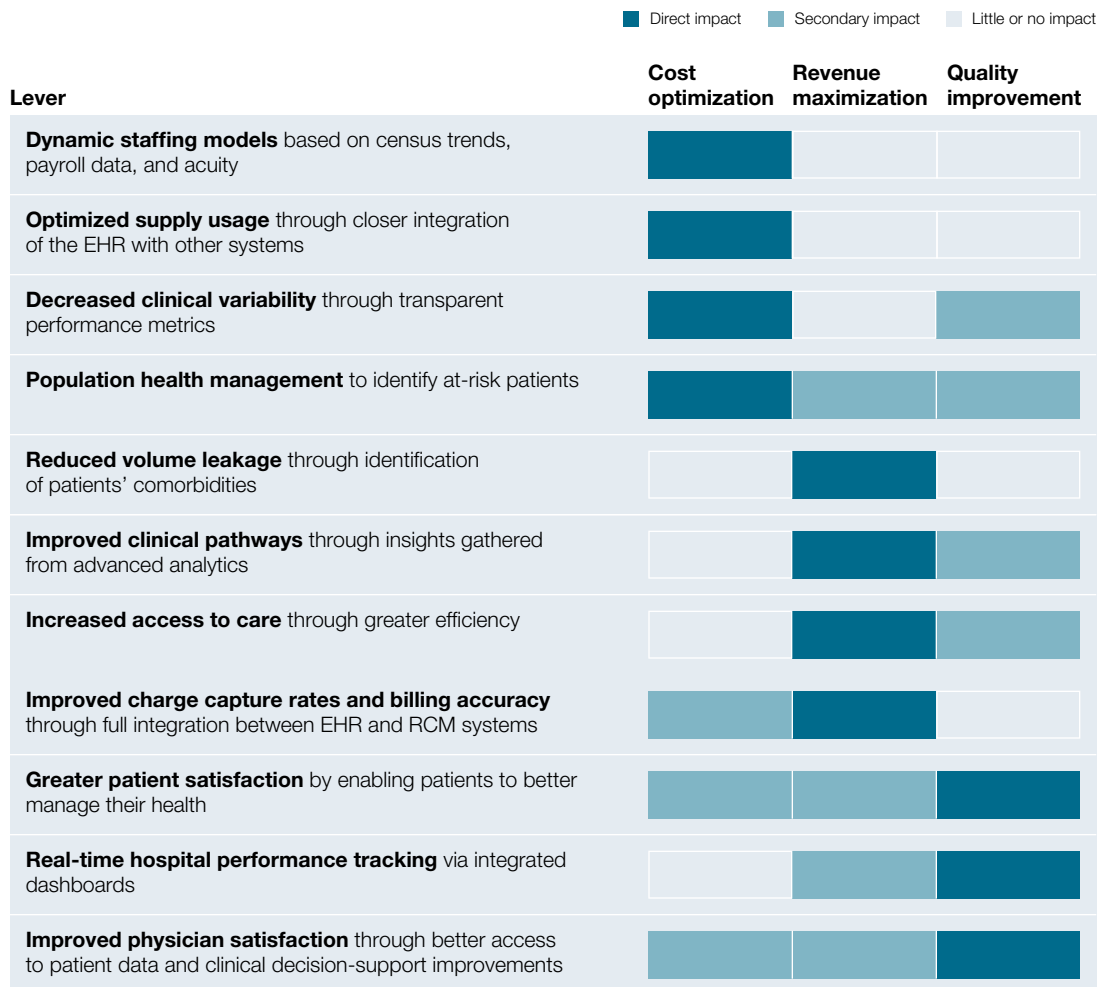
Direct impact Secondary impact Little or no impact

| Lever | Cost optimization | Revenue maximization | Quality improvement |
|---|---|---|---|
| **Dynamic staffing models** based on census trends, payroll data, and acuity | | | |
| **Optimized supply usage** through closer integration of the EHR with other systems | | | |
| **Decreased clinical variability** through transparent performance metrics | | | |
| **Population health management** to identify at-risk patients | | | |
| **Reduced volume leakage** through identification of patients' comorbidities | | | |
| **Improved clinical pathways** through insights gathered from advanced analytics | | | |
| **Increased access to care** through greater efficiency | | | |
| **Improved charge capture rates and billing accuracy** through full integration between EHR and RCM systems | | | |
| **Greater patient satisfaction** by enabling patients to better manage their health | | | |
| **Real-time hospital performance tracking** via integrated dashboards | | | |
| **Improved physician satisfaction** through better access to patient data and clinical decision-support improvements | | | |